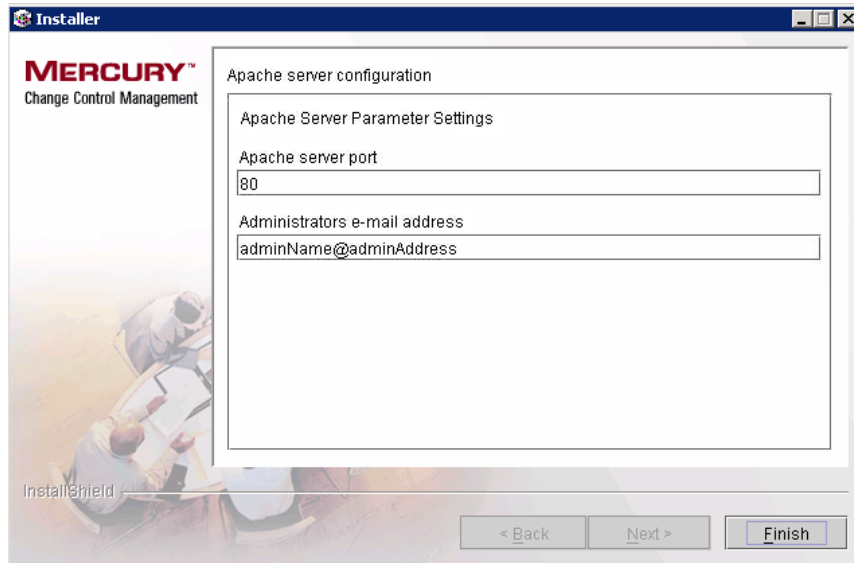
Installer

MERCURY™
Change Control Management

Apache server configuration

Apache Server Parameter Settings

Apache server port

80

Administrators e-mail address

adminName@adminAddress

InstallShield

< Back

Next >

Finish